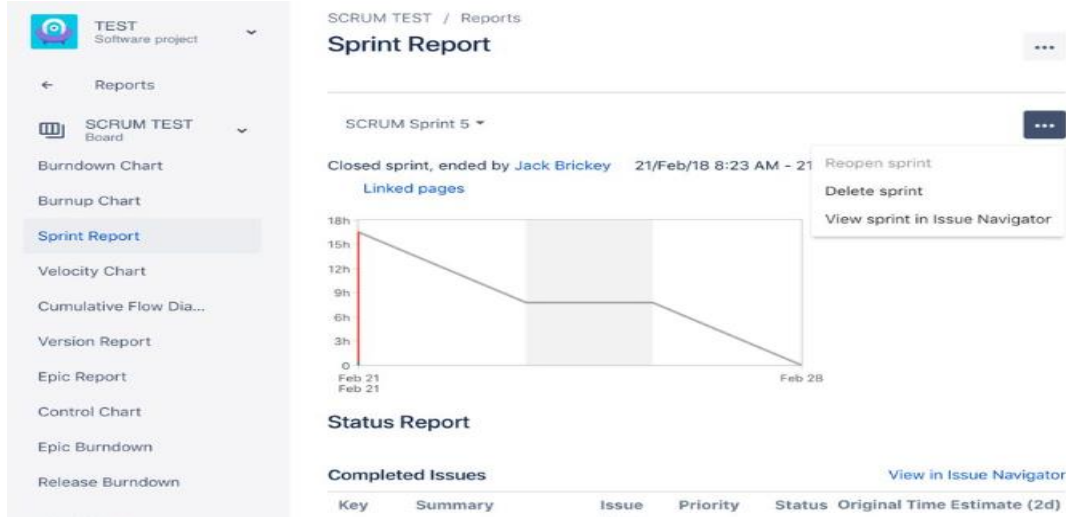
TEST
Software project

← Reports

SCRUM TEST
Board

Burndown Chart
Burnup Chart
Sprint Report
Velocity Chart
Cumulative Flow Dia...
Version Report
Epic Report
Control Chart
Epic Burndown
Release Burndown

SCRUM TEST / Reports

Sprint Report

...

SCRUM Sprint 5

...

Closed sprint, ended by Jack Brickey 21/Feb/18 8:23 AM - 21

Linked pages

Reopen sprint
Delete sprint
View sprint in Issue Navigator

18h
15h
12h
9h
6h
3h
0
Feb 21
Feb 21
Feb 28

Status Report

Completed Issues

View in Issue Navigator

| Key | Summary | Issue | Priority | Status | Original Time Estimate (2d) |
|---|---|---|---|---|---|